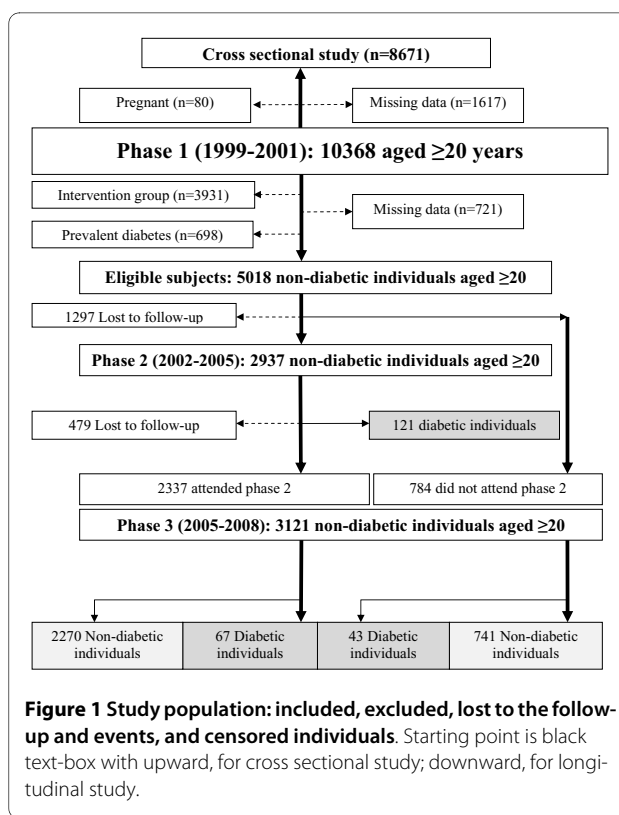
Cross sectional study (n=8671)

Pregnant (n=80)

Missing data (n=1617)

Phase 1 (1999-2001): 10368 aged ≥20 years

Intervention group (n=3931)

Missing data (n=721)

Prevalent diabetes (n=698)

Eligible subjects: 5018 non-diabetic individuals aged ≥20

1297 Lost to follow-up

Phase 2 (2002-2005): 2937 non-diabetic individuals aged ≥20

479 Lost to follow-up

121 diabetic individuals

2337 attended phase 2

784 did not attend phase 2

Phase 3 (2005-2008): 3121 non-diabetic individuals aged ≥20

| 2270 Non-diabetic individuals | 67 Diabetic individuals | 43 Diabetic individuals | 741 Non-diabetic individuals |
|---|---|---|---|

**Figure 1 Study population: included, excluded, lost to the follow-up and events, and censored individuals**. Starting point is black text-box with upward, for cross sectional study; downward, for longitudinal study.